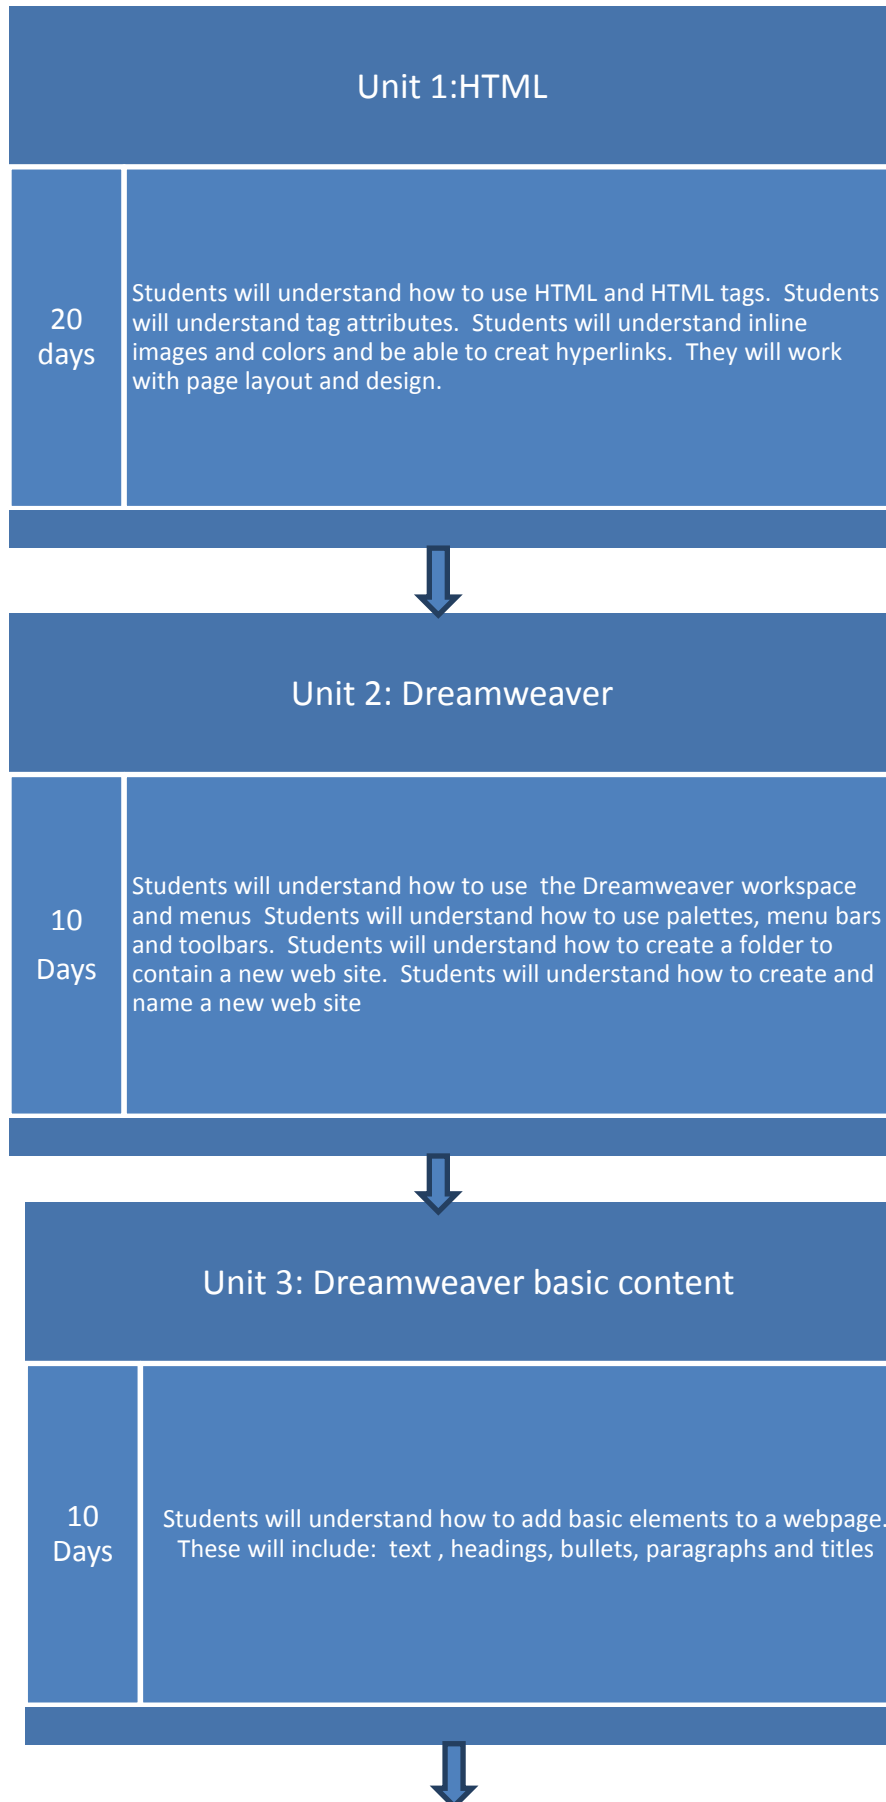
Unit 1:HTML

20 days

Students will understand how to use HTML and HTML tags. Students will understand tag attributes. Students will understand inline images and colors and be able to creat hyperlinks. They will work with page layout and design.

Unit 2: Dreamweaver

10 Days

Students will understand how to use the Dreamweaver workspace and menus Students will understand how to use palettes, menu bars and toolbars. Students will understand how to create a folder to contain a new web site. Students will understand how to create and name a new web site

Unit 3: Dreamweaver basic content

10 Days

Students will understand how to add basic elements to a webpage. These will include: text , headings, bullets, paragraphs and titles